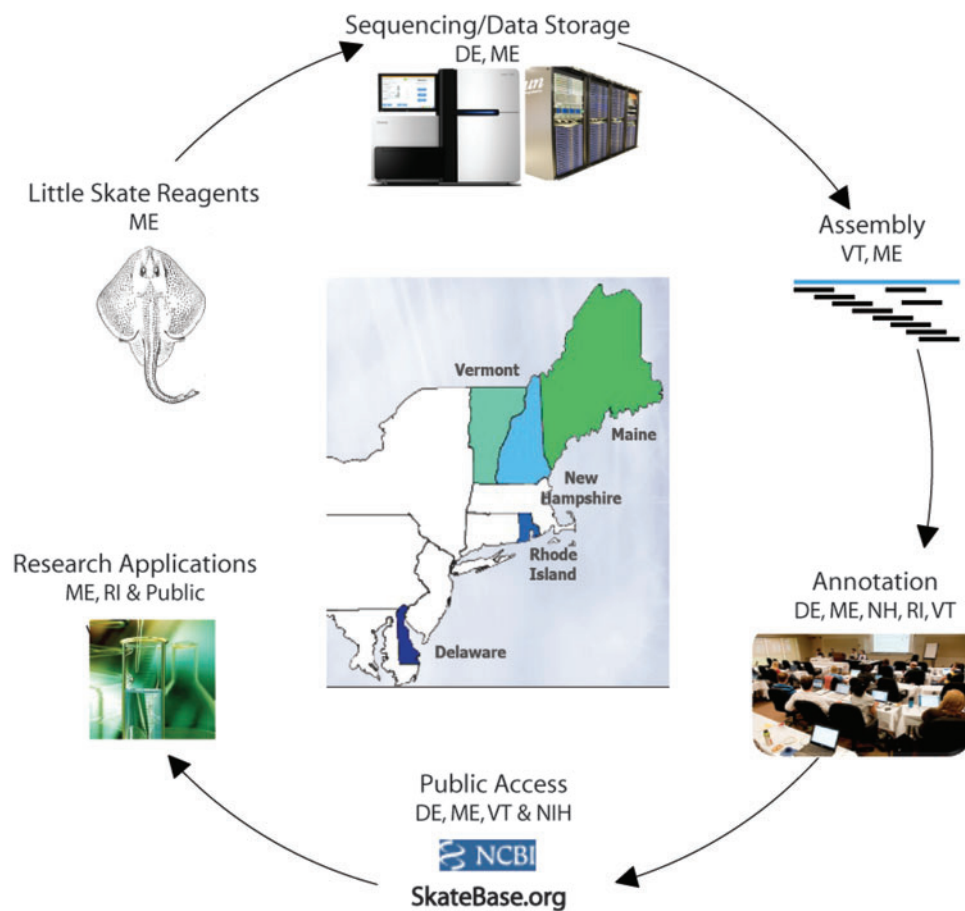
Sequencing/Data Storage
DE, ME

Assembly
VT, ME

Annotation
DE, ME, NH, RI, VT

Public Access
DE, ME, VT & NIH

NCBI

SkateBase.org

Research Applications
ME, RI & Public

Little Skate Reagents
ME

Vermont

Maine

New Hampshire

Rhode Island

Delaware